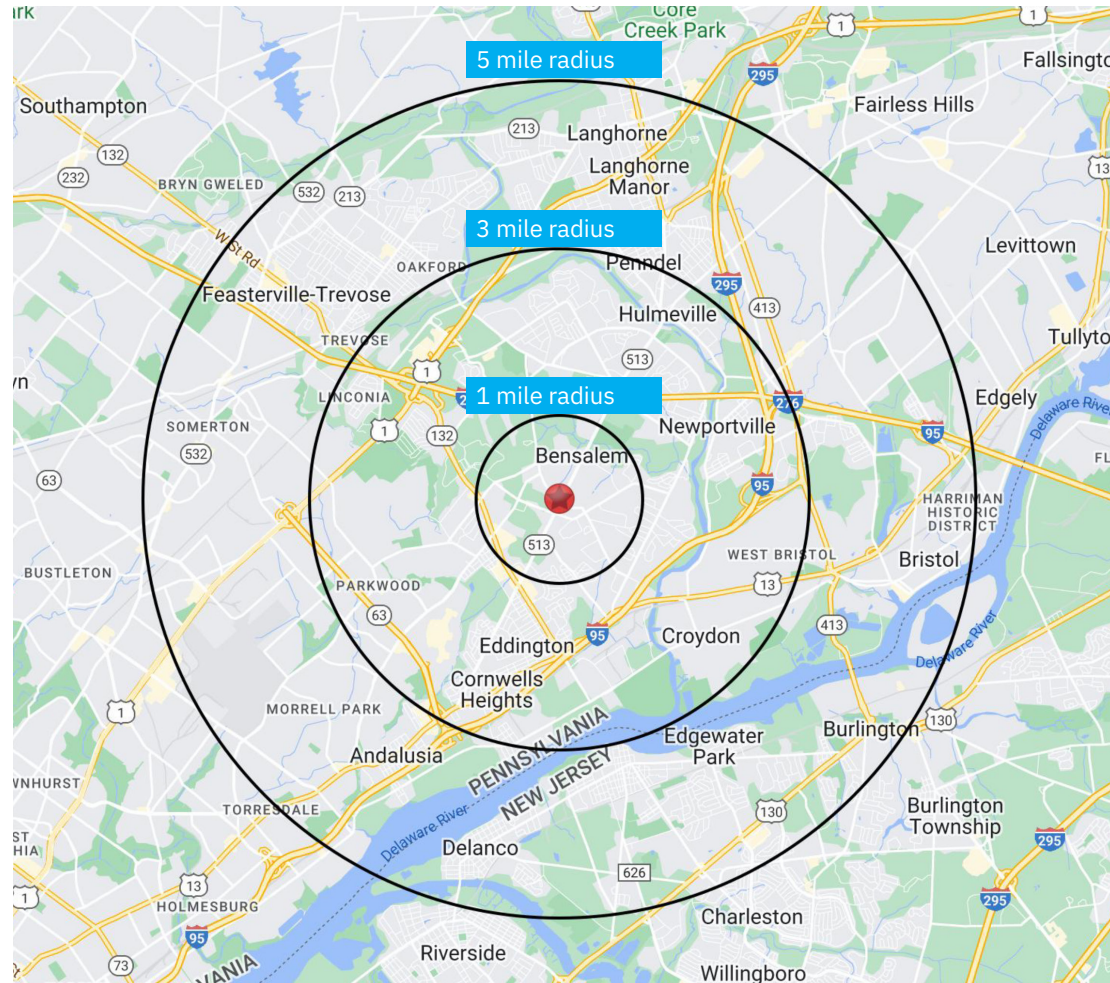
rk
Core Creek Park
1
1
5 mile radius
Fallsingto
295
Southampton
Fairless Hills
213
Langhorne
132
232
Langhorne Manor
BRYN GWELED
532
213
13
3 mile radius
Levittown
West Rd
Penndel
OAKFORD
295
Feasterville-Trevose
413
Hulmeville
Tullyto
TREVOSE
513
1
1 mile radius
vn
Edgely
LINCONIA
276
Delaware Rive
1
132
Newportville
95
SOMERTON
Bensalem
532
95
FL
63
HARRIMAN HISTORIC DISTRICT
WEST BRISTOL
Bristol
513
BUSTLETON
13
PARKWOOD
413
63
Delaware River
95
Eddington
Croydon
Cornwells Heights
1
PENNSYLVANIA
130
MORRELL PARK
Burlington
Edgewater Park
NEW JERSEY
Andalusia
VNHURST
130
Burlington Township
TORRESDALE
Delaware River
ST HIA
295
Delanco
626
1
13
HOLMESBURG
Charleston
295
95
Riverside
73
VANIA
Willingboro